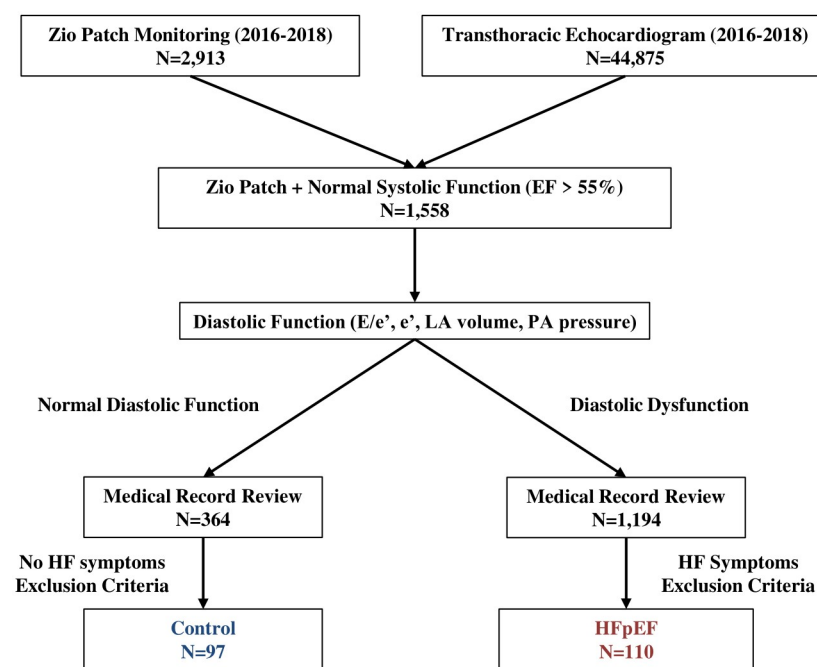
Zio Patch Monitoring (2016-2018)
N=2,913

Transthoracic Echocardiogram (2016-2018)
N=44,875

Zio Patch + Normal Systolic Function (EF > 55%)
N=1,558

Diastolic Function (E/e', e', LA volume, PA pressure)

Normal Diastolic Function

Diastolic Dysfunction

Medical Record Review
N=364

Medical Record Review
N=1,194

No HF symptoms
Exclusion Criteria

HF Symptoms
Exclusion Criteria

Control
N=97

HFpEF
N=110